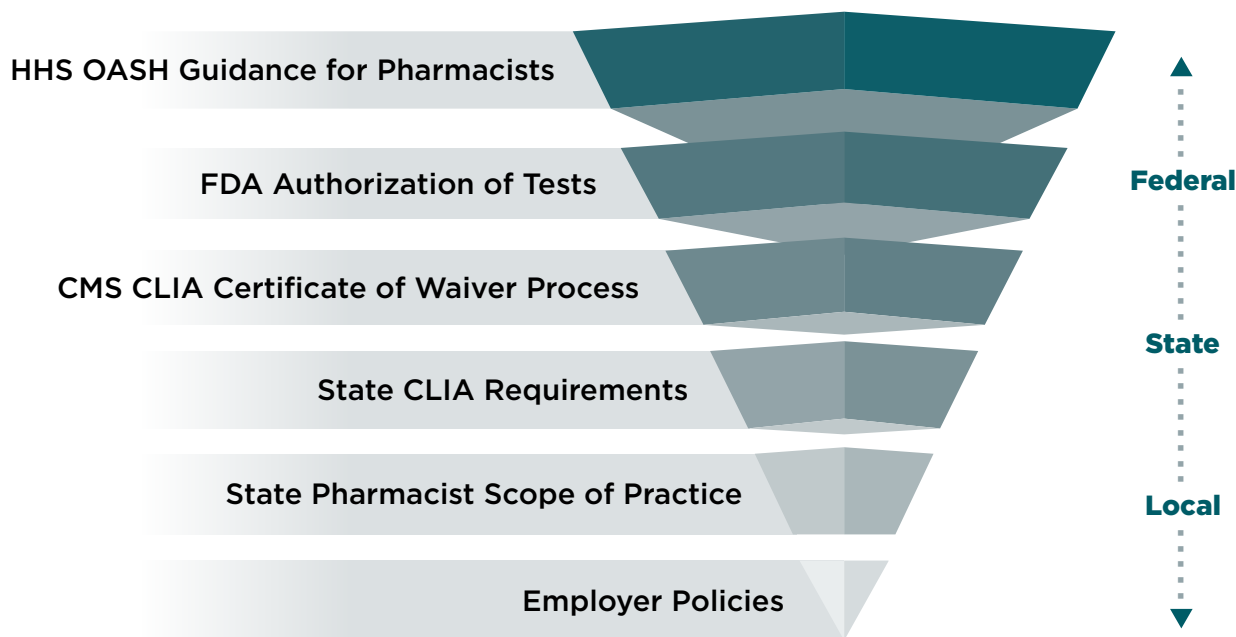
HHS OASH Guidance for Pharmacists

FDA Authorization of Tests

CMS CLIA Certificate of Waiver Process

State CLIA Requirements

State Pharmacist Scope of Practice

Employer Policies

Federal

State

Local